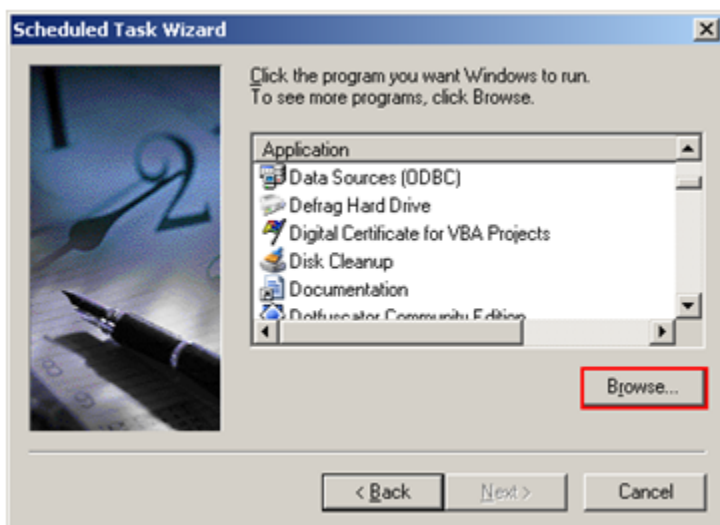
Scheduled Task Wizard

Click the program you want Windows to run.
To see more programs, click Browse.

Application
Data Sources (ODBC)
Defrag Hard Drive
Digital Certificate for VBA Projects
Disk Cleanup
Documentation
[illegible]

Browse...

< Back
Next >
Cancel